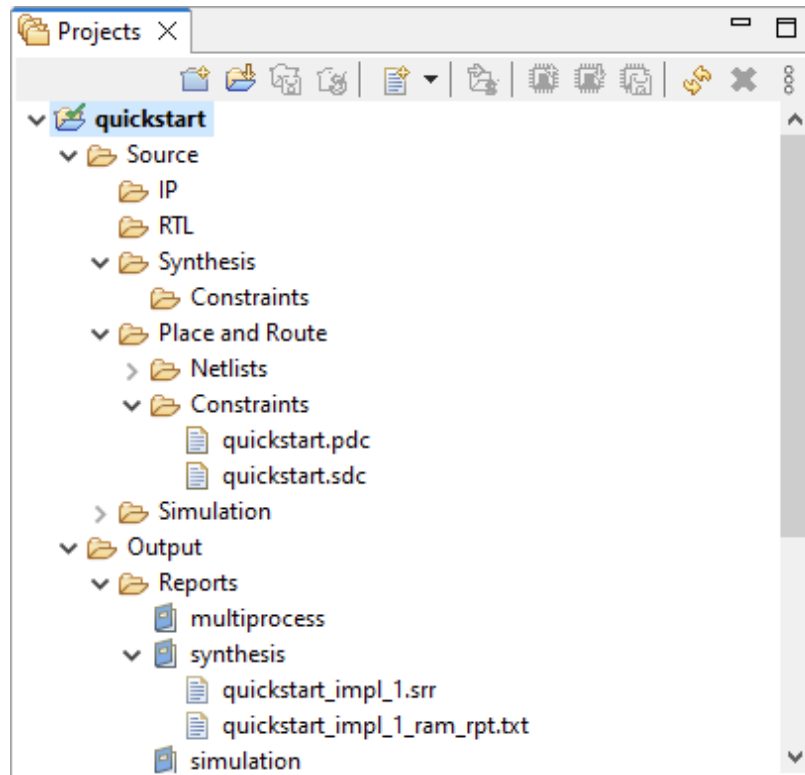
Projects

quickstart
Source
IP
RTL
Synthesis
Constraints
Place and Route
Netlists
Constraints
quickstart.pdc
quickstart.sdc
Simulation
Output
Reports
multiprocess
synthesis
quickstart_impl_1.srr
quickstart_impl_1_ram_rpt.txt
simulation